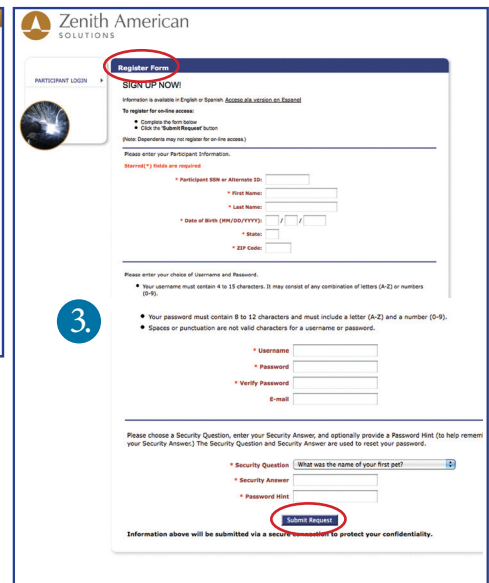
Zenith American
SOLUTIONS

PARTICIPANT LOGIN

Register Form

SIGN UP NOW!

Information is available in English or Spanish. Acceso ala version en Espanol

To register for on-line access:

- Complete the form below
- Click the 'Submit Request' button

(Note: Dependents may not register for on-line access.)

Please enter your Participant Information.

Starred(*) fields are required

* Participant SSN or Alternate ID:

* First Name:

* Last Name:

* Date of Birth (MM/DD/YYYY): / /

* State:

* ZIP Code:

Please enter your choice of Username and Password.

- Your username must contain 4 to 15 characters. It may consist of any combination of letters (A-Z) or numbers (0-9).

3.

- Your password must contain 8 to 12 characters and must include a letter (A-Z) and a number (0-9).
- Spaces or punctuation are not valid characters for a username or password.

* Username

* Password

* Verify Password

E-mail

Please choose a Security Question, enter your Security Answer, and optionally provide a Password Hint (to help rememl your Security Answer.) The Security Question and Security Answer are used to reset your password.

* Security Question What was the name of your first pet?

* Security Answer

* Password Hint

Submit Request

Information above will be submitted via a secure connection to protect your confidentiality.